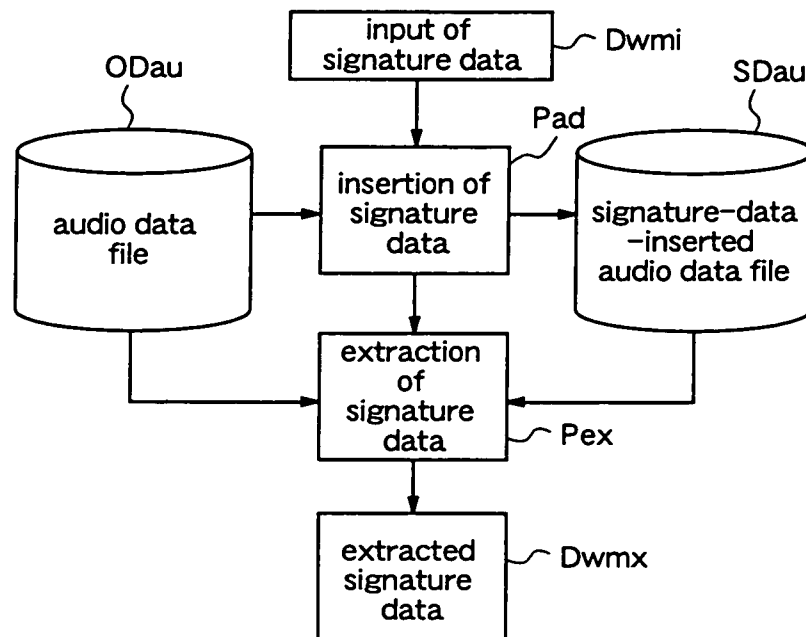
input of signature data

Dwmi

ODau

SDau

Pad

audio data file

insertion of signature data

signature-data -inserted audio data file

extraction of signature data

Pex

extracted signature data

Dwmx